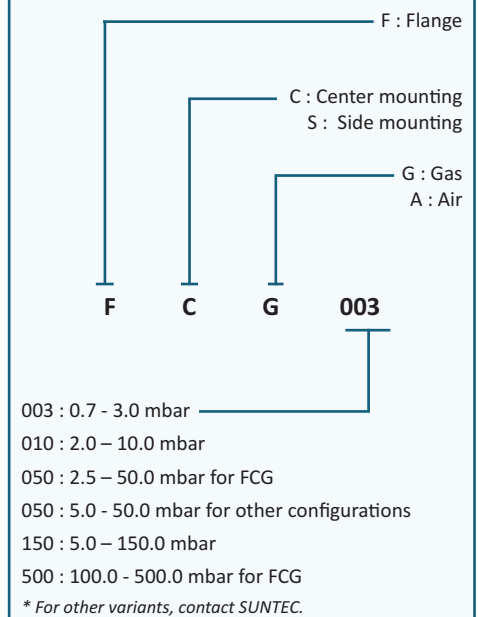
F : Flange

C : Center mounting
S : Side mounting

G : Gas
A : Air

F C G 003

003 : 0.7 - 3.0 mbar
010 : 2.0 – 10.0 mbar
050 : 2.5 – 50.0 mbar for FCG
050 : 5.0 - 50.0 mbar for other configurations
150 : 5.0 – 150.0 mbar
500 : 100.0 - 500.0 mbar for FCG
* For other variants, contact SUNTEC.